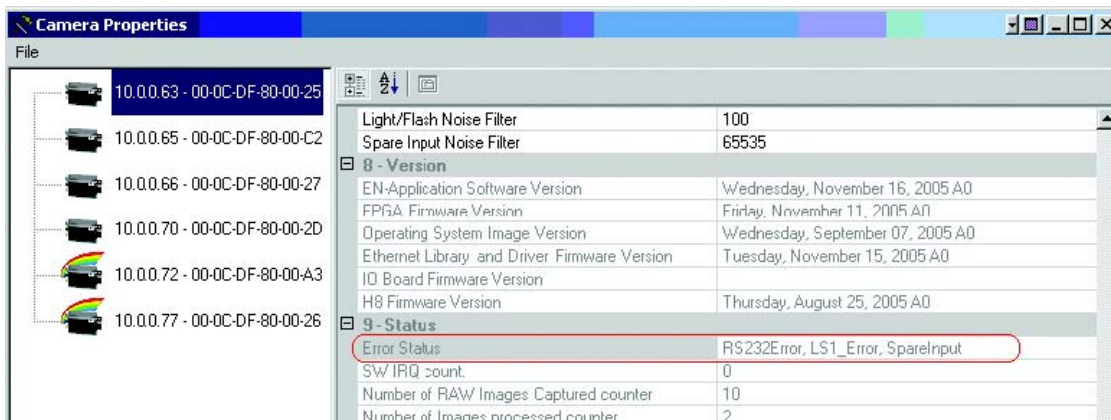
Camera Properties

File

10.0.0.63 - 00-0C-DF-80-00-25

10.0.0.65 - 00-0C-DF-80-00-C2

10.0.0.66 - 00-0C-DF-80-00-27

10.0.0.70 - 00-0C-DF-80-00-2D

10.0.0.72 - 00-0C-DF-80-00-A3

10.0.0.77 - 00-0C-DF-80-00-26

| | |
|---|---|
| Light/Flash Noise Filter | 100 |
| Spare Input Noise Filter | 65535 |
| 8 - Version | |
| EN-Application Software Version | Wednesday, November 16, 2005 A0 |
| FPGA Firmware Version | Friday, November 11, 2005 A0 |
| Operating System Image Version | Wednesday, September 07, 2005 A0 |
| Ethernet Library and Driver Firmware Version | Tuesday, November 15, 2005 A0 |
| IO Board Firmware Version | |
| H8 Firmware Version | Thursday, August 25, 2005 A0 |
| 9 - Status | |
| Error Status | RS232Error, LS1_Error, SpareInput |
| SW IRQ count. | 0 |
| Number of RAW Images Captured counter | 10 |
| Number of Images processed counter | 2 |